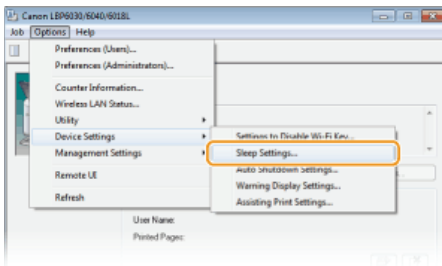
Canon LBP6030/6040/6018L

Job Options Help

Preferences (Users)...
Preferences (Administrators)...
Counter Information...
Wireless LAN Status...
Utility
Device Settings
Management Settings
Remote UI
Refresh

Settings to Disable Wi-Fi Key...
Sleep Settings...
Auto Shutdown Settings...
Warning Display Settings...
Assisting Print Settings...

User Name:
Printed Pages: